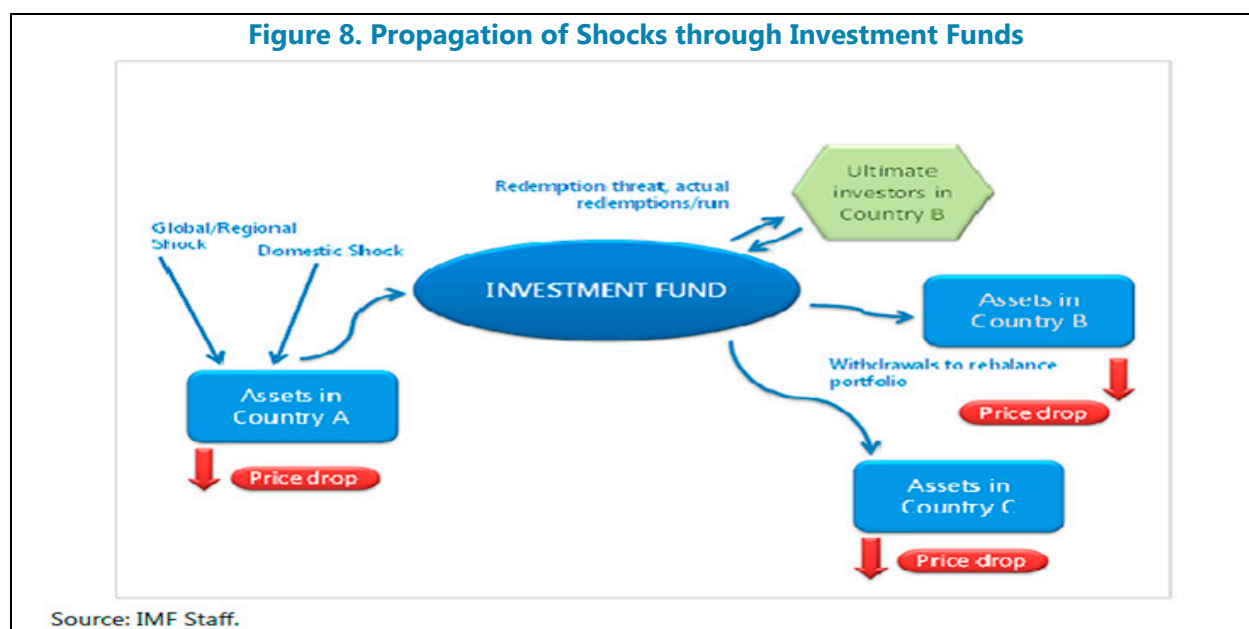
Figure 8. Propagation of Shocks through Investment Funds

Global/Regional Shock

Domestic Shock

Assets in Country A

Price drop

INVESTMENT FUND

Redemption threat, actual redemptions/run

Ultimate investors in Country B

Assets in Country B

Withdrawals to rebalance portfolio

Price drop

Assets in Country C

Price drop

Source: IMF Staff.